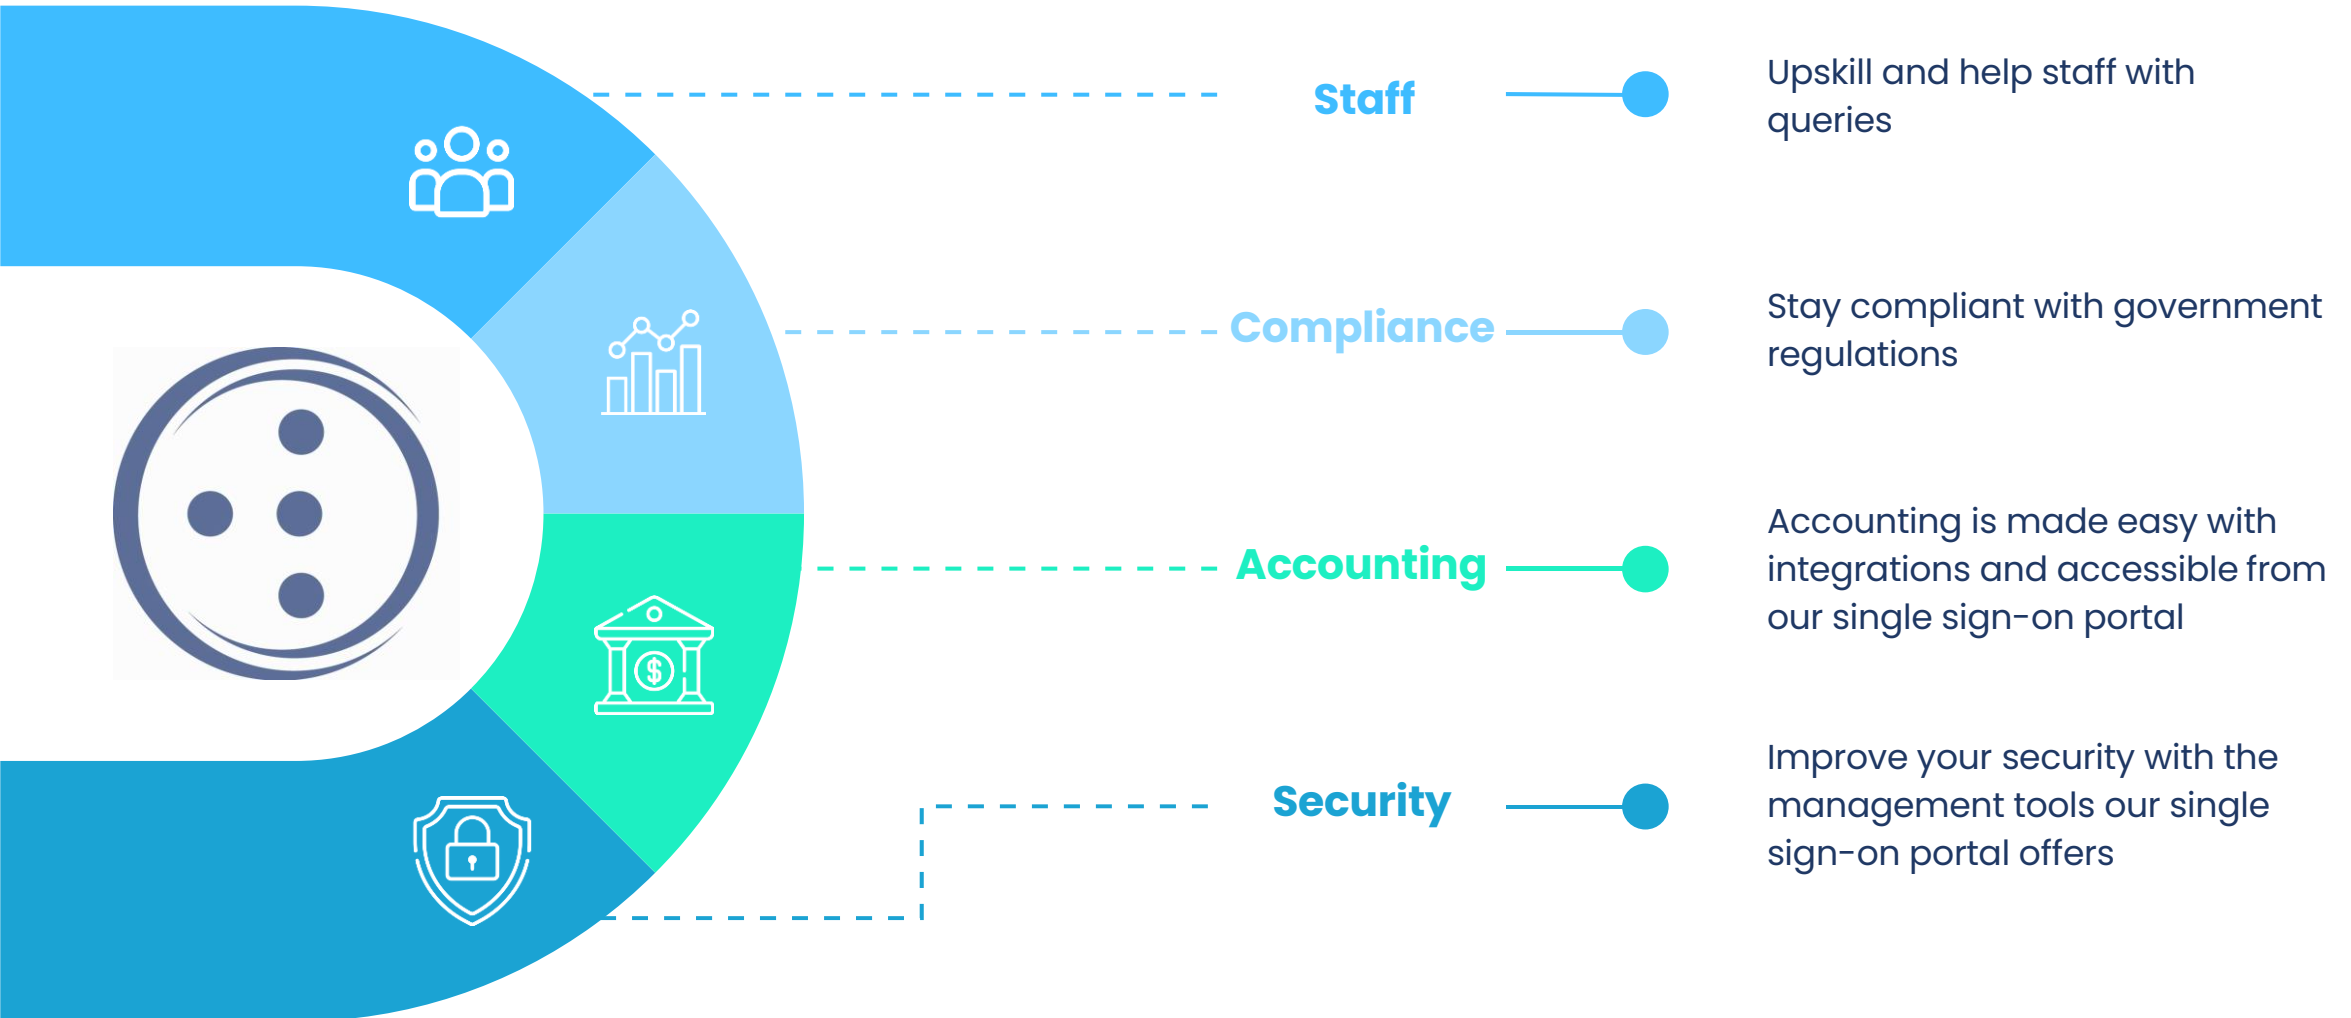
Staff

Upskill and help staff with queries

Compliance

Stay compliant with government regulations

Accounting

Accounting is made easy with integrations and accessible from our single sign-on portal

Security

Improve your security with the management tools our single sign-on portal offers